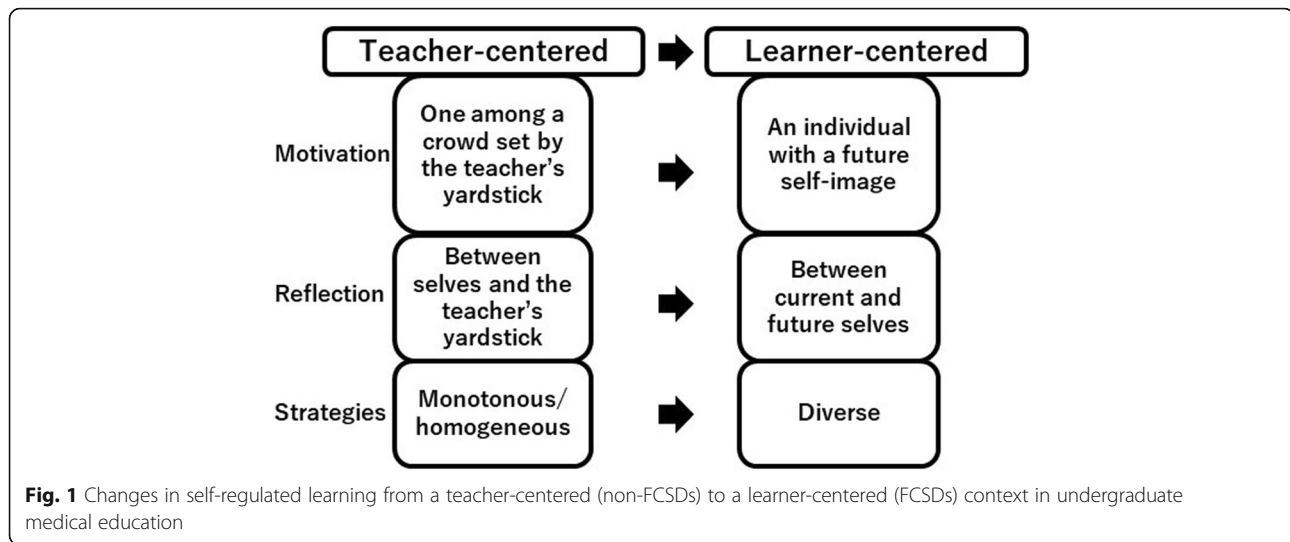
Teacher-centered

Learner-centered

Motivation

One among a crowd set by the teacher's yardstick

An individual with a future self-image

Reflection

Between selves and the teacher's yardstick

Between current and future selves

Strategies

Monotonous/ homogeneous

Diverse

**Fig. 1** Changes in self-regulated learning from a teacher-centered (non-FCSDs) to a learner-centered (FCSDs) context in undergraduate medical education